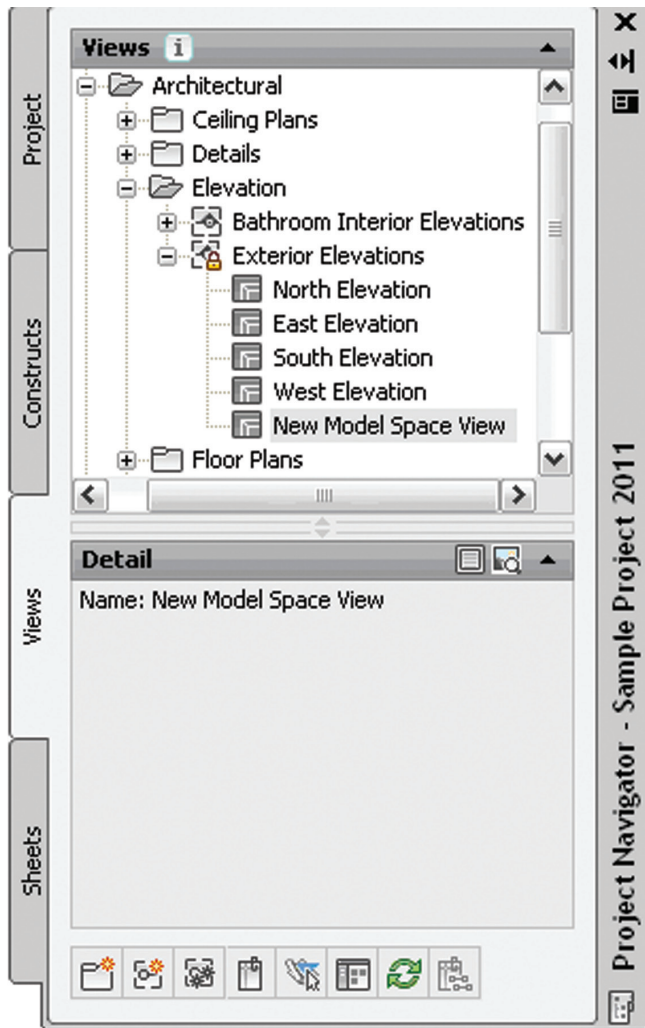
Project

Constructs

Views

Sheets

Views

Architectural
Ceiling Plans
Details
Elevation
Bathroom Interior Elevations
Exterior Elevations
North Elevation
East Elevation
South Elevation
West Elevation
New Model Space View
Floor Plans

Detail

Name: New Model Space View

Project Navigator - Sample Project 2011